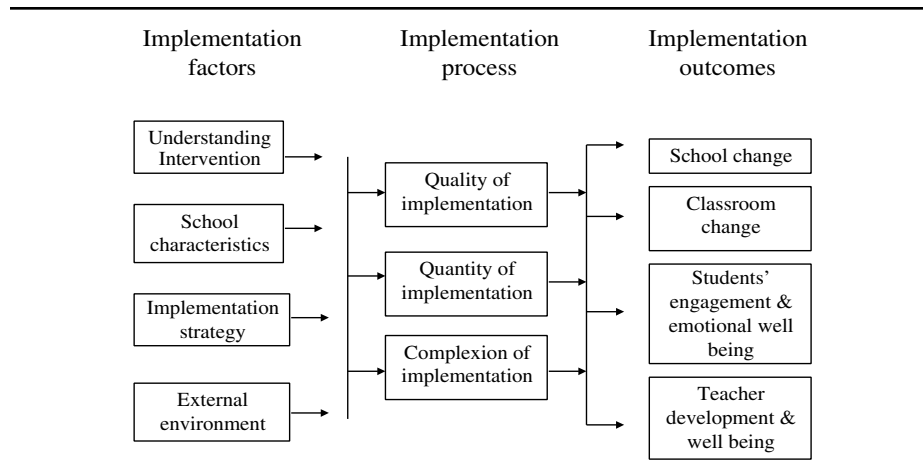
Implementation factors

Implementation process

Implementation outcomes

Understanding Intervention

School characteristics

Implementation strategy

External environment

Quality of implementation

Quantity of implementation

Complexion of implementation

School change

Classroom change

Students' engagement & emotional well being

Teacher development & well being